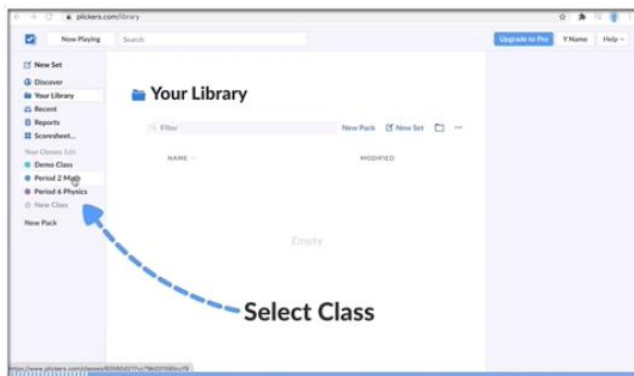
plickers.com/library

Now Playing

Search

Upgrade to Pro

Y Name

Help

New Set

Discover

Your Library

Recent

Reports

Scoresheet...

Your Classes Edit

Demo Class

Period 2 Math

Period 6 Physics

New Class

New Pack

Your Library

Filter

New Pack

New Set

NAME

MODIFIED

Empty

Select Class

https://www.plickers.com/classes/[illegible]